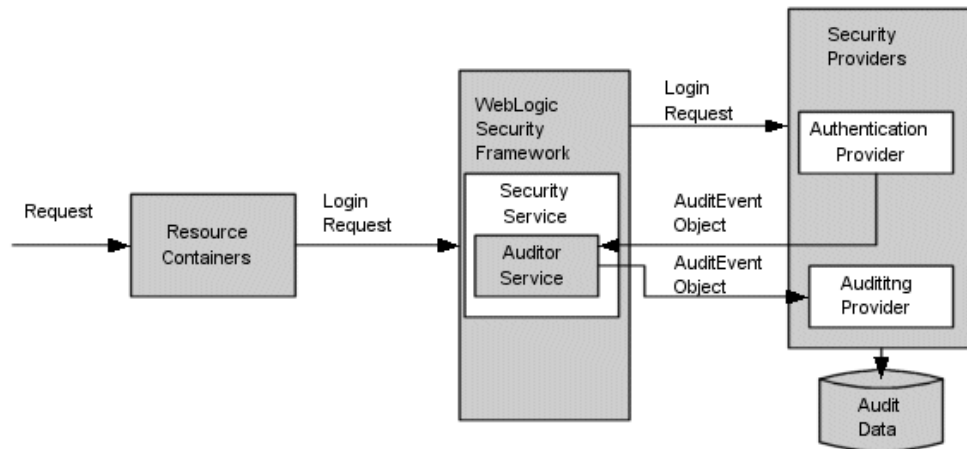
Request

Resource Containers

Login Request

WebLogic Security Framework

Security Service

Auditor Service

Login Request

AuditEvent Object

AuditEvent Object

Security Providers

Authentication Provider

Audititng Provider

Audit Data